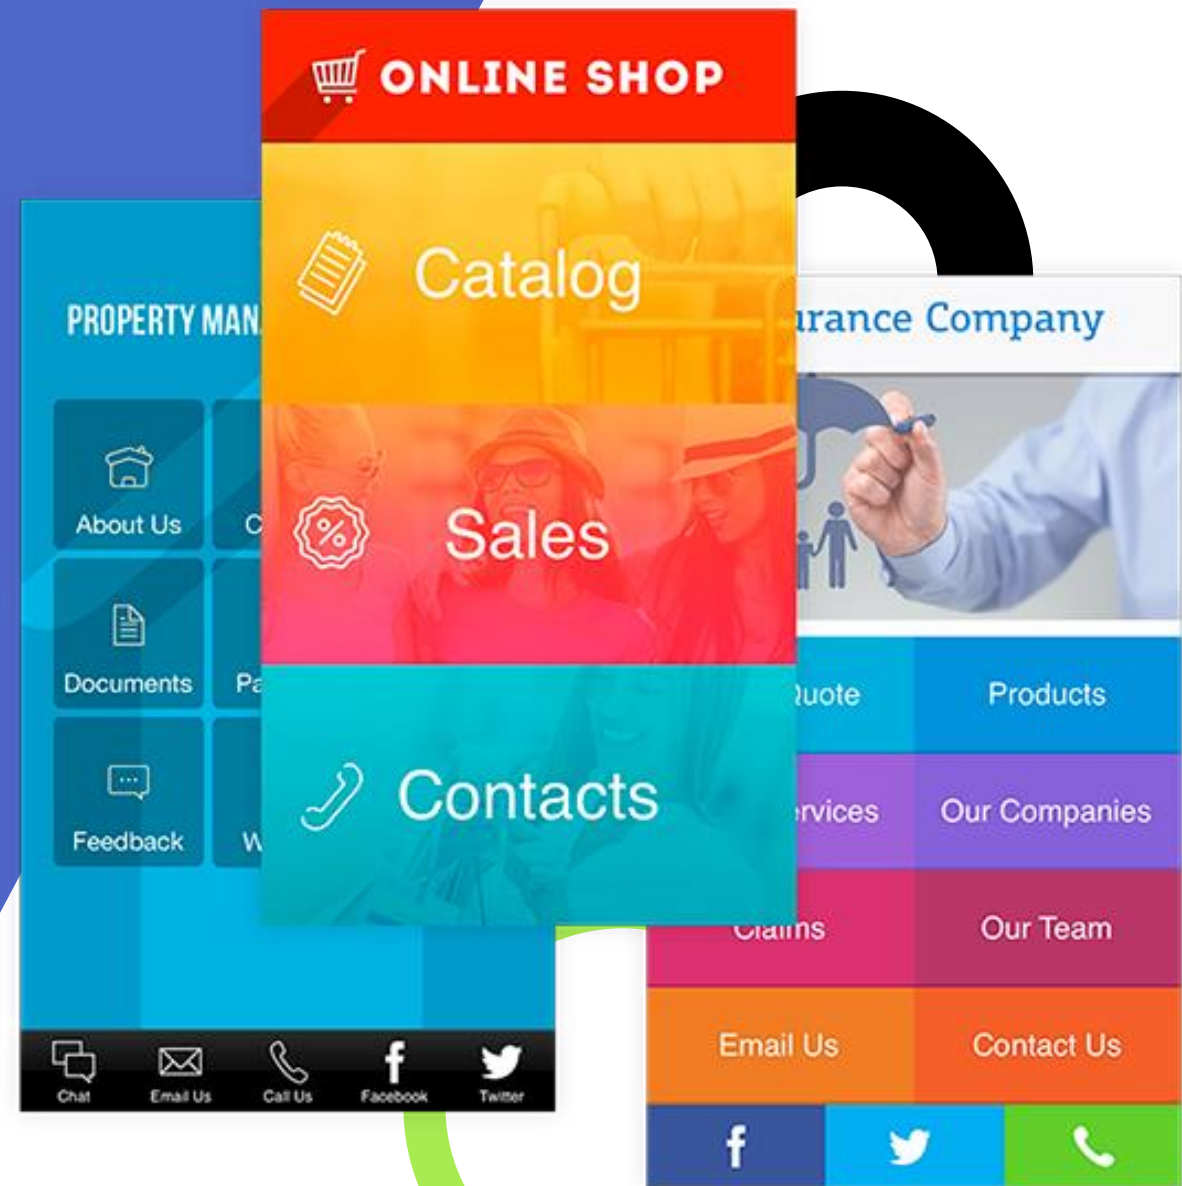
PROPERTY MAN

About Us

C

Documents

Pa

Feedback

W

Chat

Email Us

Call Us

Facebook

Twitter

ONLINE SHOP

Catalog

Sales

Contacts

urance Company

uote

Products

rvices

Our Companies

Claims

Our Team

Email Us

Contact Us